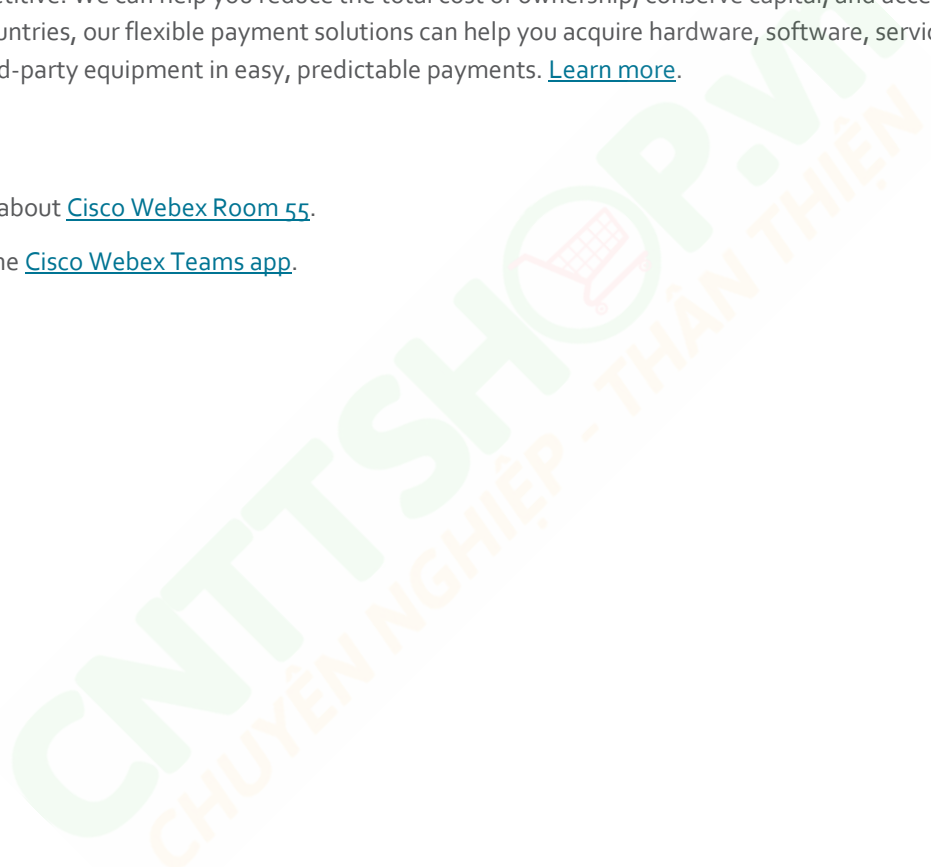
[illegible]titive. We can help you reduce the total cost of ownership, conserve capital, and acce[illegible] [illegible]untries, our flexible payment solutions can help you acquire hardware, software, servic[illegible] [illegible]d-party equipment in easy, predictable payments. Learn more.

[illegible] about Cisco Webex Room 55.

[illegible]he Cisco Webex Teams app.

CNTTSHOP.VN
CHUYÊN NGHIỆP - THÂN THIỆN